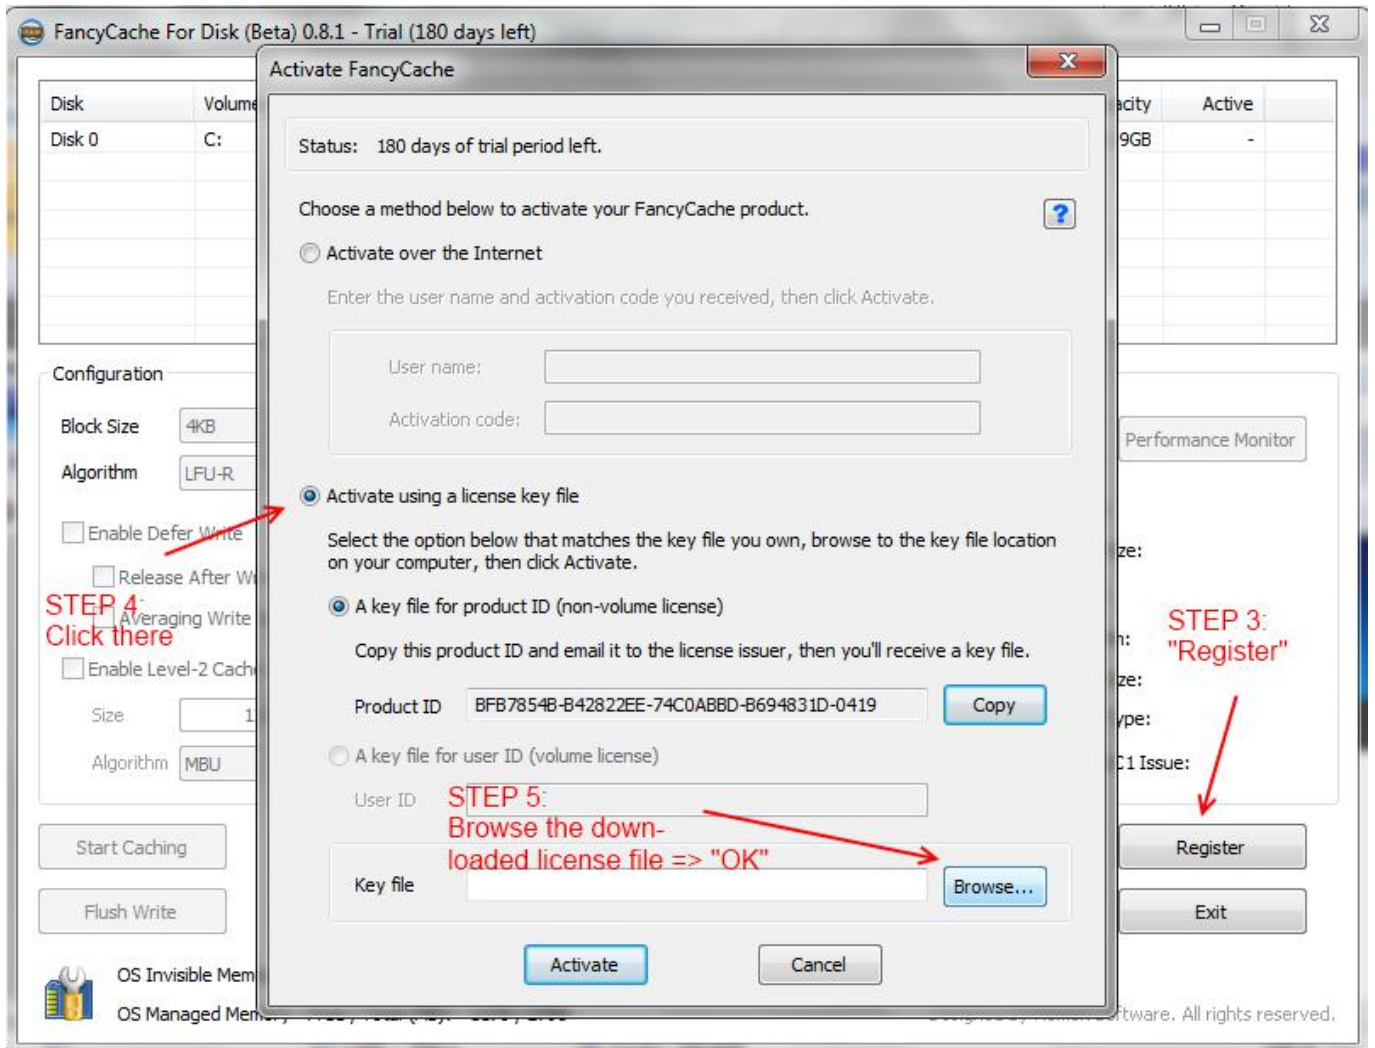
FancyCache For Disk (Beta) 0.8.1 - Trial (180 days left)

| Disk | Volume | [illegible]acity | Active |
|---|---|---|---|
| Disk 0 | C: | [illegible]9GB | - |

Configuration

Block Size 4KB

Algorithm LFU-R

Enable Defer Write

Release After W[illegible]

Averaging Write

Enable Level-2 Cach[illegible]

Size 1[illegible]

Algorithm MBU

Start Caching

Flush Write

OS Invisible Mem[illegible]

OS Managed Mem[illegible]

STEP 4: Click there

Performance Monitor

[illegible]ze:

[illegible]n:

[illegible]ze:

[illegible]ype:

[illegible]C1 Issue:

STEP 3: "Register"

Register

Exit

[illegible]ftware. All rights reserved.

Activate FancyCache

Status: 180 days of trial period left.

Choose a method below to activate your FancyCache product.

Activate over the Internet

Enter the user name and activation code you received, then click Activate.

User name:

Activation code:

Activate using a license key file

Select the option below that matches the key file you own, browse to the key file location on your computer, then click Activate.

A key file for product ID (non-volume license)

Copy this product ID and email it to the license issuer, then you'll receive a key file.

Product ID BFB7854B-B42822EE-74C0ABBD-B694831D-0419 Copy

A key file for user ID (volume license)

User ID

STEP 5: Browse the downloaded license file => "OK"

Key file Browse...

Activate Cancel